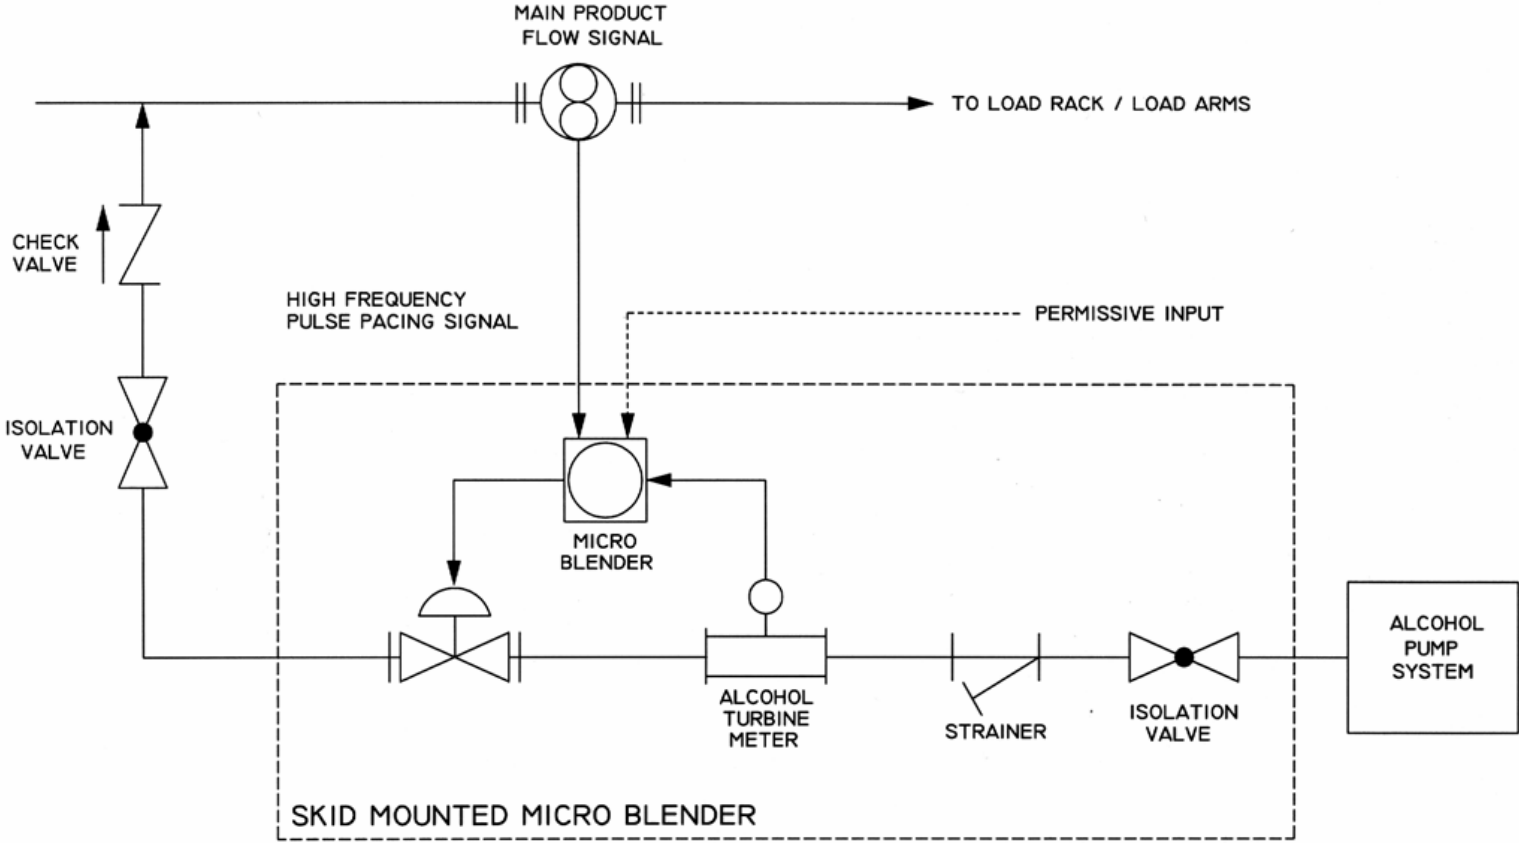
MAIN PRODUCT FLOW SIGNAL

TO LOAD RACK / LOAD ARMS

CHECK VALVE

HIGH FREQUENCY PULSE PACING SIGNAL

PERMISSIVE INPUT

ISOLATION VALVE

MICRO BLENDER

ALCOHOL TURBINE METER

STRAINER

ISOLATION VALVE

ALCOHOL PUMP SYSTEM

SKID MOUNTED MICRO BLENDER